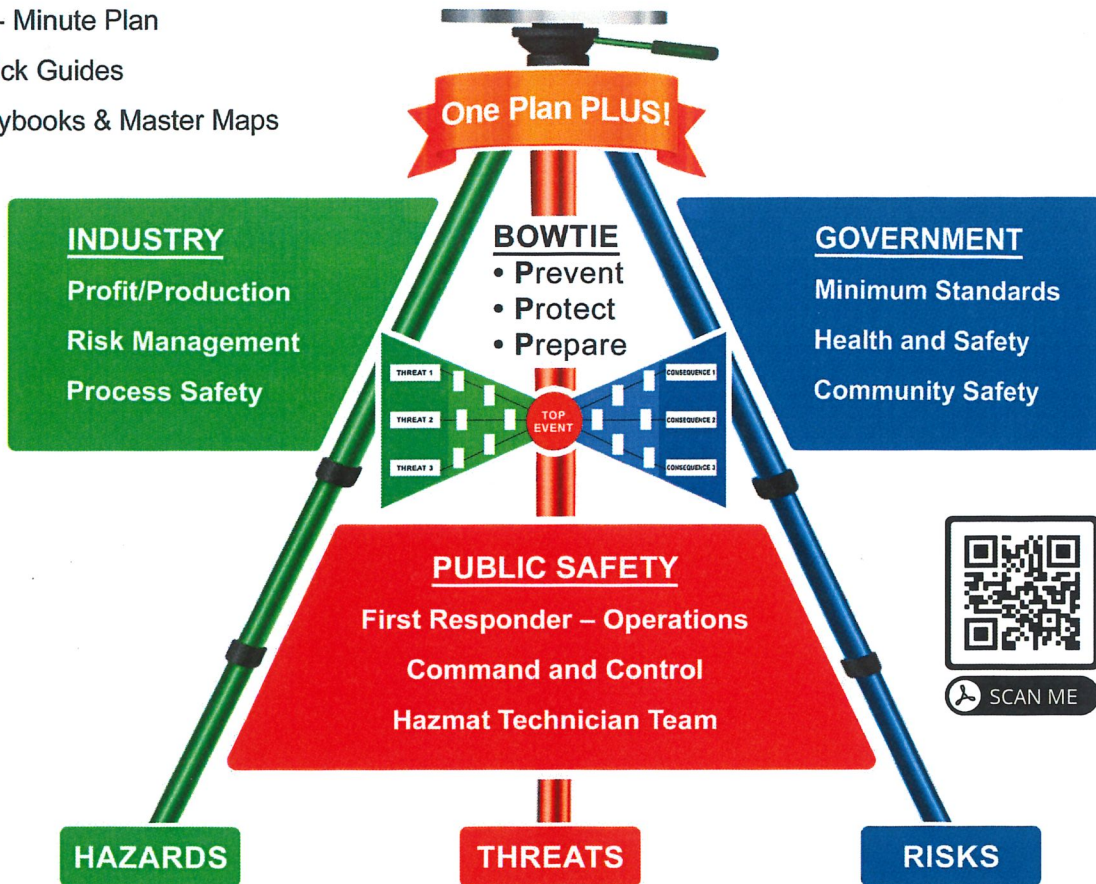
- Minute Plan
ck Guides
ybooks & Master Maps

One Plan PLUS!

INDUSTRY
Profit/Production
Risk Management
Process Safety

BOWTIE
• Prevent
• Protect
• Prepare

GOVERNMENT
Minimum Standards
Health and Safety
Community Safety

THREAT 1
THREAT 2
THREAT 3
TOP EVENT
CONSEQUENCE 1
CONSEQUENCE 2
CONSEQUENCE 3

PUBLIC SAFETY
First Responder – Operations
Command and Control
Hazmat Technician Team

SCAN ME

HAZARDS
THREATS
RISKS